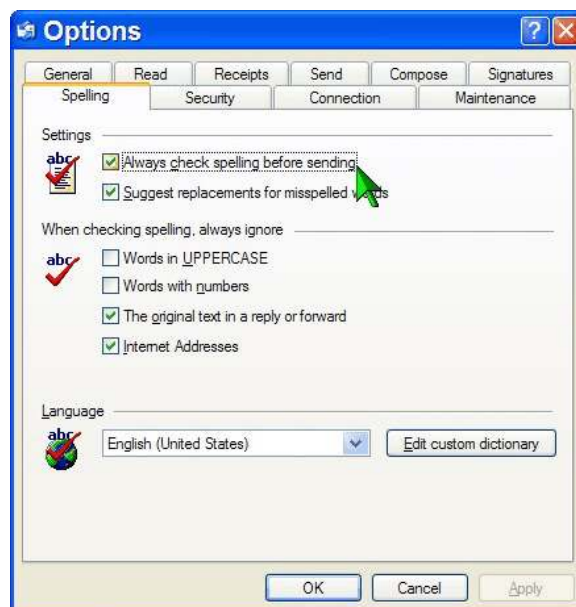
Options

?

X

General

Read

Receipts

Send

Compose

Signatures

Spelling

Security

Connection

Maintenance

Settings

abc

Always check spelling before sending

Suggest replacements for misspelled w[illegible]ds

When checking spelling, always ignore

abc

Words in UPPERCASE

Words with numbers

The original text in a reply or forward

Internet Addresses

Language

abc

English (United States)

Edit custom dictionary

OK

Cancel

Apply